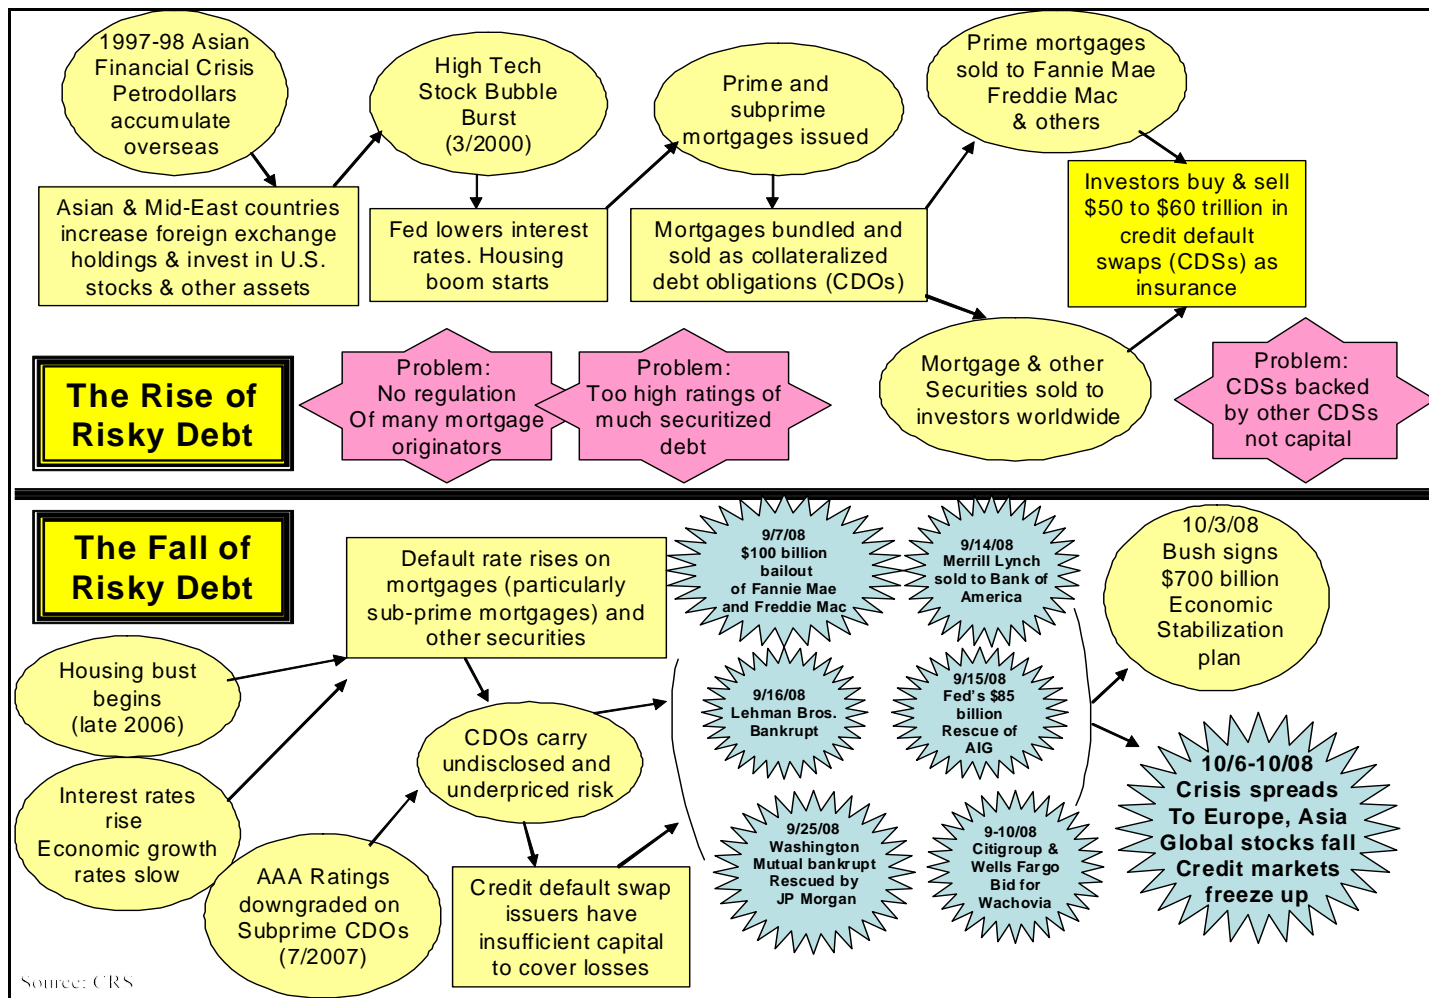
1997-98 Asian Financial Crisis Petrodollars accumulate overseas

Asian & Mid-East countries increase foreign exchange holdings & invest in U.S. stocks & other assets

High Tech Stock Bubble Burst (3/2000)

Fed lowers interest rates. Housing boom starts

Prime and subprime mortgages issued

Mortgages bundled and sold as collateralized debt obligations (CDOs)

Prime mortgages sold to Fannie Mae Freddie Mac & others

Investors buy & sell $50 to $60 trillion in credit default swaps (CDSs) as insurance

The Rise of Risky Debt

Problem: No regulation Of many mortgage originators

Problem: Too high ratings of much securitized debt

Mortgage & other Securities sold to investors worldwide

Problem: CDSs backed by other CDSs not capital

The Fall of Risky Debt

Default rate rises on mortgages (particularly sub-prime mortgages) and other securities

9/7/08 $100 billion bailout of Fannie Mae and Freddie Mac

9/14/08 Merrill Lynch sold to Bank of America

10/3/08 Bush signs $700 billion Economic Stabilization plan

Housing bust begins (late 2006)

9/16/08 Lehman Bros. Bankrupt

9/15/08 Fed's $85 billion Rescue of AIG

CDOs carry undisclosed and underpriced risk

Interest rates rise Economic growth rates slow

10/6-10/08 Crisis spreads To Europe, Asia Global stocks fall Credit markets freeze up

9/25/08 Washington Mutual bankrupt Rescued by JP Morgan

9-10/08 Citigroup & Wells Fargo Bid for Wachovia

AAA Ratings downgraded on Subprime CDOs (7/2007)

Credit default swap issuers have insufficient capital to cover losses

Source: CRS